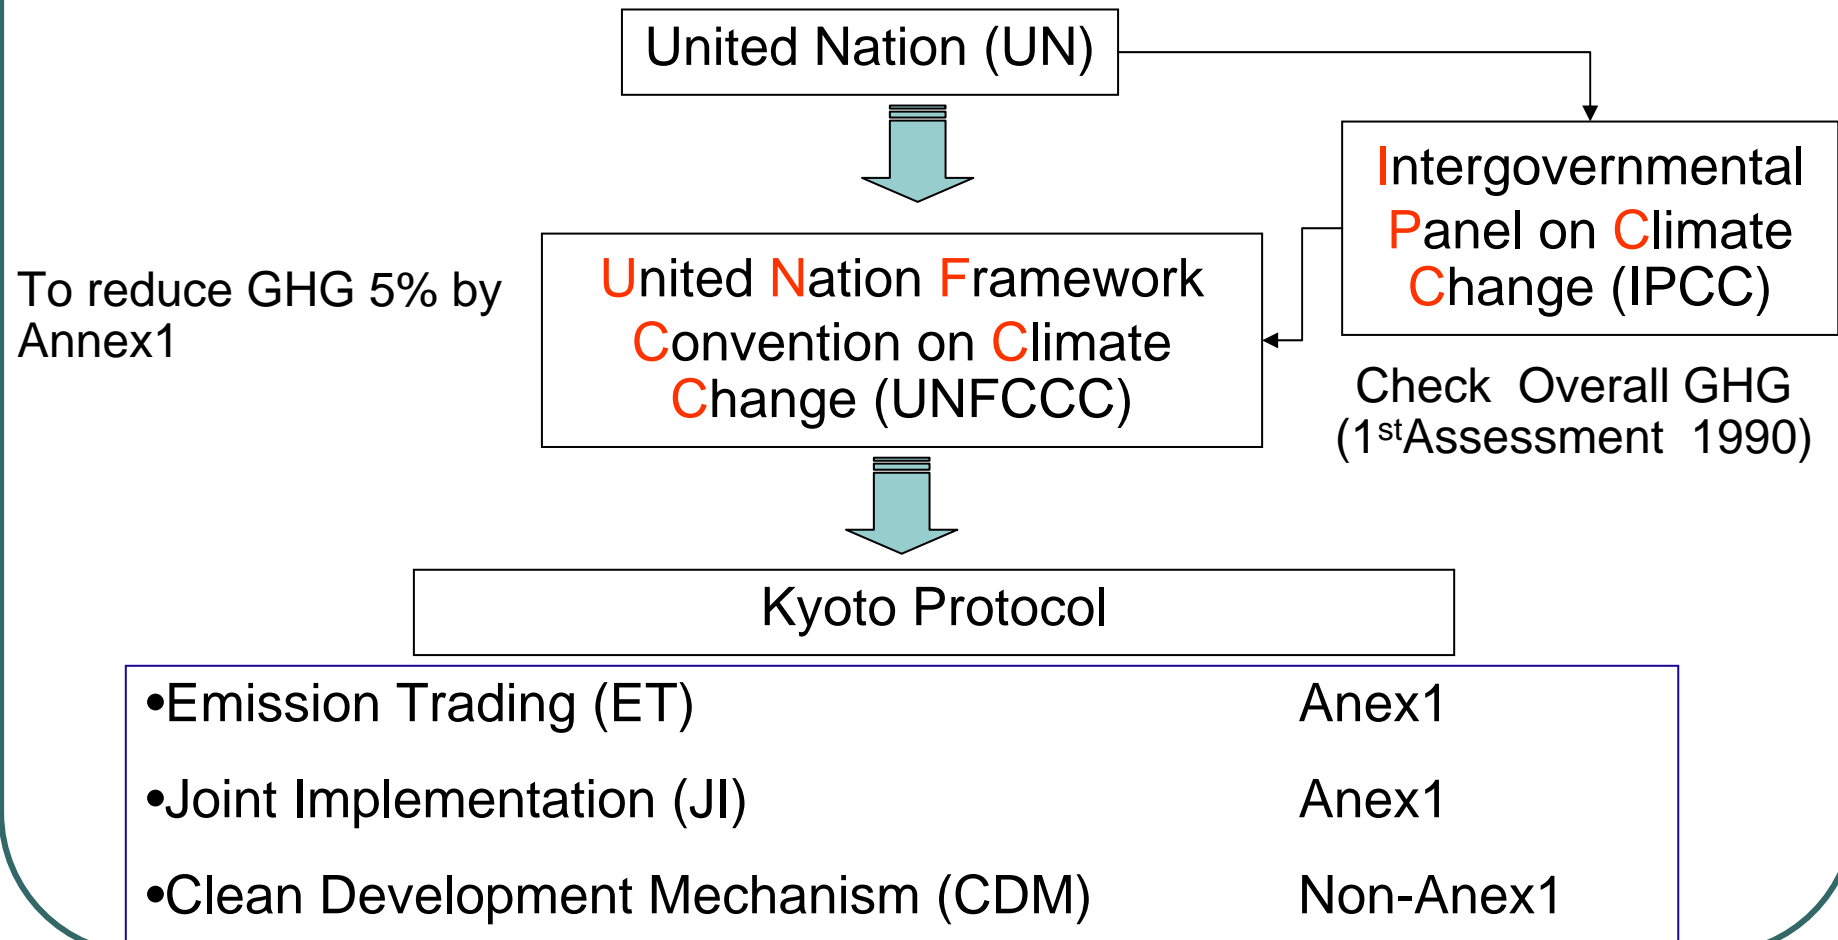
United Nation (UN)

Intergovernmental Panel on Climate Change (IPCC)

To reduce GHG 5% by Annex1

United Nation Framework Convention on Climate Change (UNFCCC)

Check Overall GHG ($1^{st}$Assessment 1990)

Kyoto Protocol

•Emission Trading (ET) Anex1

•Joint Implementation (JI) Anex1

•Clean Development Mechanism (CDM) Non-Anex1